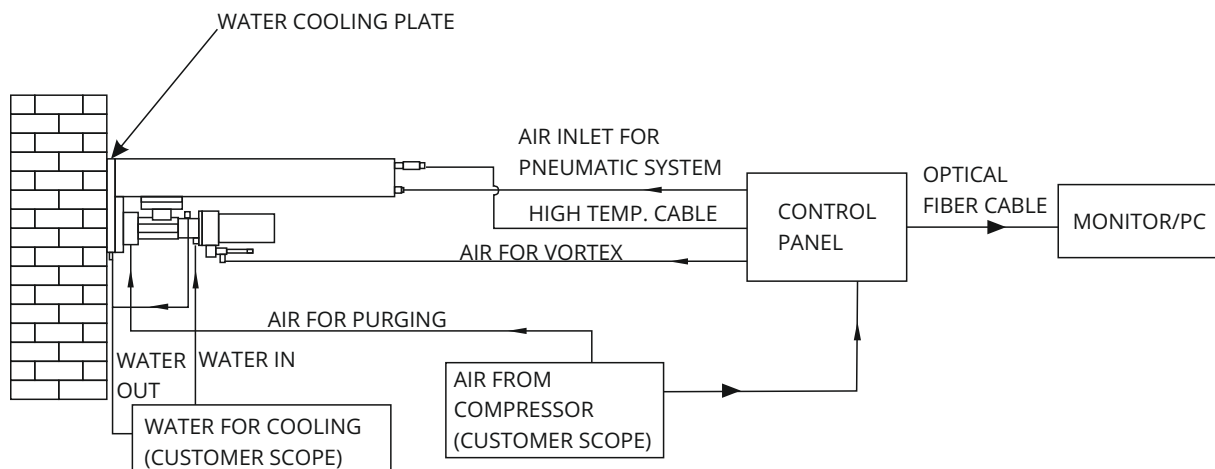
WATER COOLING PLATE

AIR INLET FOR PNEUMATIC SYSTEM

HIGH TEMP. CABLE

CONTROL PANEL

OPTICAL FIBER CABLE

MONITOR/PC

AIR FOR VORTEX

AIR FOR PURGING

WATER OUT

WATER IN

AIR FROM COMPRESSOR (CUSTOMER SCOPE)

WATER FOR COOLING (CUSTOMER SCOPE)